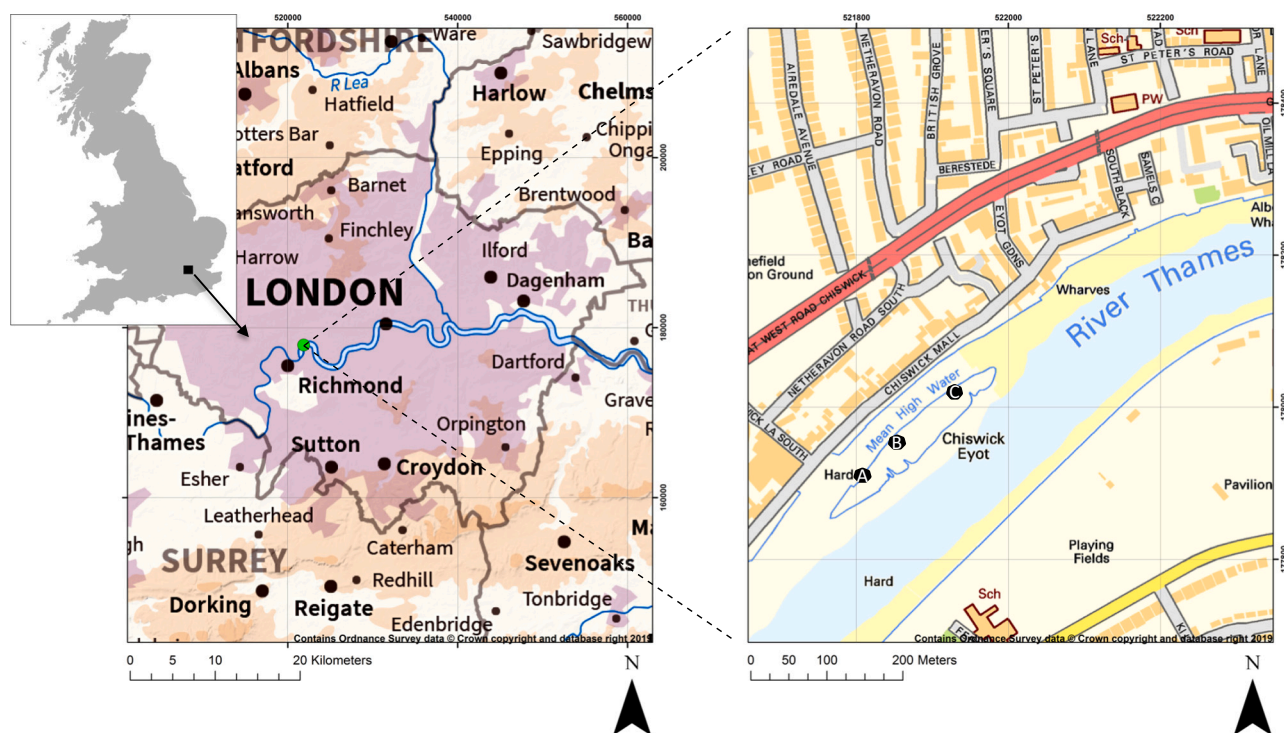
520000
540000
560000
TFORDSHIRE
Ware
Sawbridgew
Albans
R Lea
Hatfield
Harlow
Chelms
otters Bar
Epping
Chippi
Onga
atford
200000
Barnet
Brentwood
answorth
Finchley
Ba
Harrow
Ilford
Dagenham
LONDON
THU
180000
Richmond
Dartford
Grave
ines-
Thames
Orpington
Sutton
Croydon
Esher
160000
Leatherhead
gh
SURREY
Caterham
Sevenoaks
Redhill
Dorking
Reigate
Tonbridge
Edenbridge
Contains Ordnance Survey data © Crown copyright and database right 2019
0 5 10 20 Kilometers
N

521800
522000
522200
Sch
Sch
ST PETER'S ROAD
AIREDALE AVENUE
NETHERAVON ROAD
BRITISH GROVE
ER'S SQUARE
ST PETER'S
LANE
OIL MILL LA
PW
EY ROAD
BERESTEDE
SOUTH BLACK
SAMELS C
Alb
Wh
EYOT GDNS
nefield
on Ground
AT WEST ROAD CHISWICK
NETHERAVON ROAD SOUTH
Wharves
River Thames
CHISWICK MALL
CHISWICK MALL
Mean High Water
C
B
CK LA SOUTH
Chiswick
Eyot
Hard
A
Pavilion
Playing
Fields
Hard
Sch
Contains Ordnance Survey data © Crown copyright and database right 2019
0 50 100 200 Meters
N